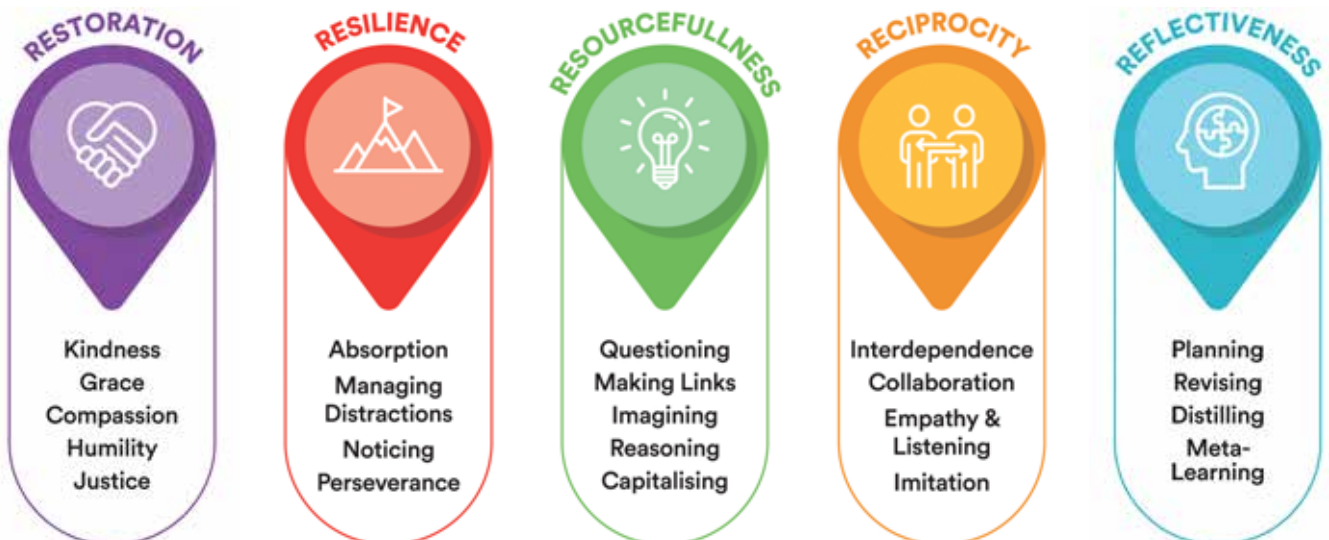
RESTORATION

Kindness
Grace
Compassion
Humility
Justice

RESILIENCE

Absorption
Managing Distractions
Noticing
Perseverance

RESOURCEFULLNESS

Questioning
Making Links
Imagining
Reasoning
Capitalising

RECIPROCITY

Interdependence
Collaboration
Empathy & Listening
Imitation

REFLECTIVENESS

Planning
Revising
Distilling
Meta-Learning